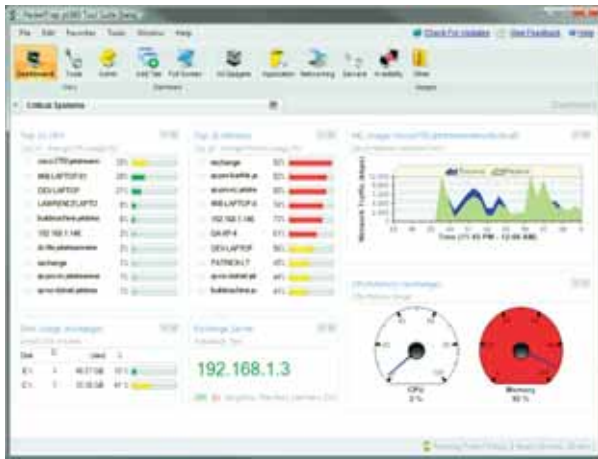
PacketTrap pt360 Tool Suite Beta

File Edit Favorites Tools Window Help

Check For Updates View Feedback Help

Dashboard Tools Admin Add Tab Full Screen All Gadgets Application Networking Servers Availability Other

Critical Systems

Top 10 CPU

cisco2750.jatoknowen 25%
WIN-LAPTOP-01 26%
DEV-LAPTOP 21%
LAWRENCE-LAPTO 8%
buildmachine.jatoknowen 4%
192.168.1.146 3%
dc-file.jatoknowen 2%
exchange 1%
qa-vm.jatoknowen 1%
qa-vm-dotnet.jatoknowen 1%

Top 10 Memory

exchange 93%
qa-vm-firefox.qa 93%
qa-vm-ie.jatoknowen 80%
WIN-LAPTOP-01 74%
192.168.1.146 73%
QA-XP-4 61%
DEV-LAPTOP 56%
PATRICK-LT 45%
qa-vm-dotnet.qa 44%
buildmachine.qa 44%

Time (11:45 PM - 12:00 AM)

Disk Usage (exchange)

Disk | | Used | %
C:\ | | 46.57 GB | 
E:\ | | 33.35 GB | 

Exchange Server

192.168.1.3

CPU
0 %

Memory
93 %